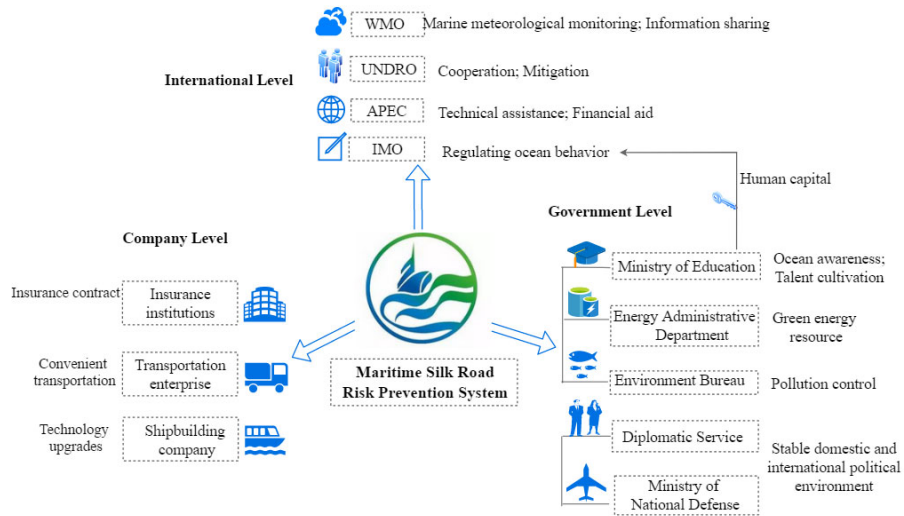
International Level

WMO Marine meteorological monitoring; Information sharing

UNDRO Cooperation; Mitigation

APEC Technical assistance; Financial aid

IMO Regulating ocean behavior

Human capital

Government Level

Company Level

Insurance contract

Insurance institutions

Convenient transportation

Transportation enterprise

Technology upgrades

Shipbuilding company

Maritime Silk Road Risk Prevention System

Ministry of Education

Ocean awareness; Talent cultivation

Energy Administrative Department

Green energy resource

Environment Bureau

Pollution control

Diplomatic Service

Ministry of National Defense

Stable domestic and international political environment